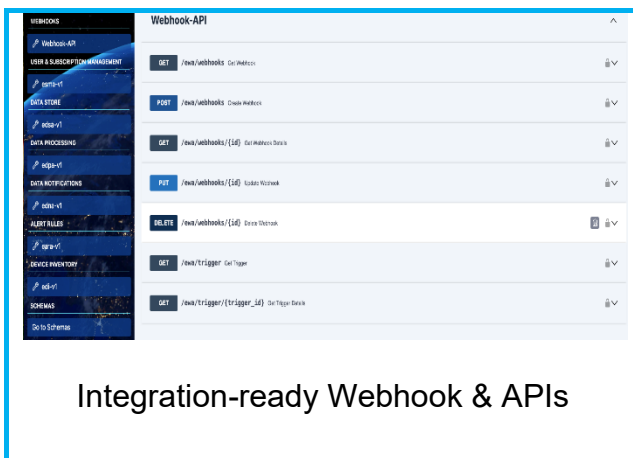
WEBHOOKS

Webhook-API

USER & SUBSCRIPTION MANAGEMENT

esmi-v1

DATA STORE

edsa-v1

DATA PROCESSING

edpa-v1

DATA NOTIFICATIONS

edna-v1

ALERT RULES

eara-v1

DEVICE INVENTORY

edi-v1

SCHEMAS

Go to Schemas

Webhook-API

GET /ewa/webhooks Get Webhook

POST /ewa/webhooks Create Webhook

GET /ewa/webhooks/{id} Get Webhook Details

PUT /ewa/webhooks/{id} Update Webhook

DELETE /ewa/webhooks/{id} Delete Webhook

GET /ewa/trigger Get Trigger

GET /ewa/trigger/{trigger_id} Get Trigger Details

Integration-ready Webhook & APIs